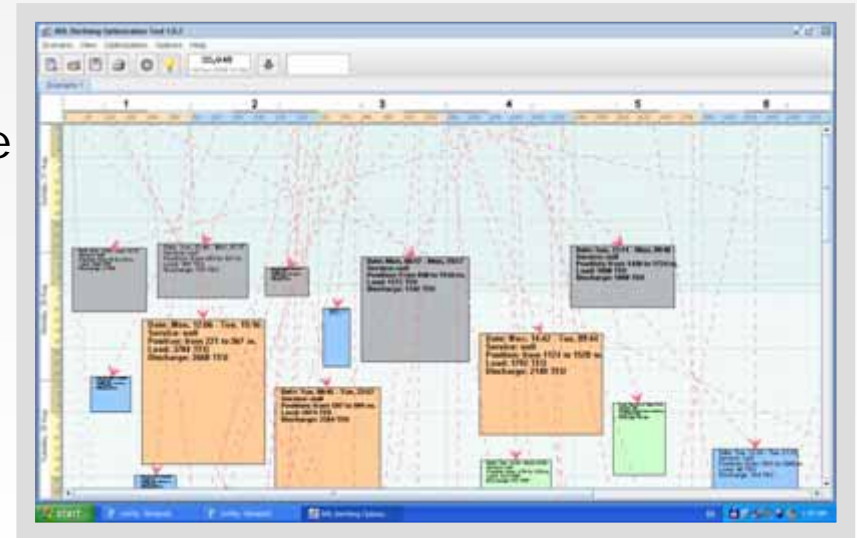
e

Berthing Optimization Tool 1.0.2

Scenario View Optimization Options Help

333,448

Example 1

1 2 3 4 5 6

Date: Mon, 12:00 - Tue, 15:56
Service: null
Position: from 271 to 367 m.
Load: 1792 TEU
Discharge: 2668 TEU

Date: Mon, 06:57 - Mon, 19:57
Service: null
Position: from 698 to 1018 m.
Load: 1111 TEU
Discharge: 1748 TEU

Date: Tue, 23:14 - Mon, 08:48
Service: null
Position: from 1438 to 1724 m.
Load: 1698 TEU
Discharge: 1888 TEU

Date: Mon, 14:42 - Tue, 09:44
Service: null
Position: from 1124 to 1526 m.
Load: 1792 TEU
Discharge: 2188 TEU

Date: Tue, 08:46 - Tue, 23:07
Service: null
Position: from 397 to 699 m.
Load: 1871 TEU
Discharge: 2294 TEU

start